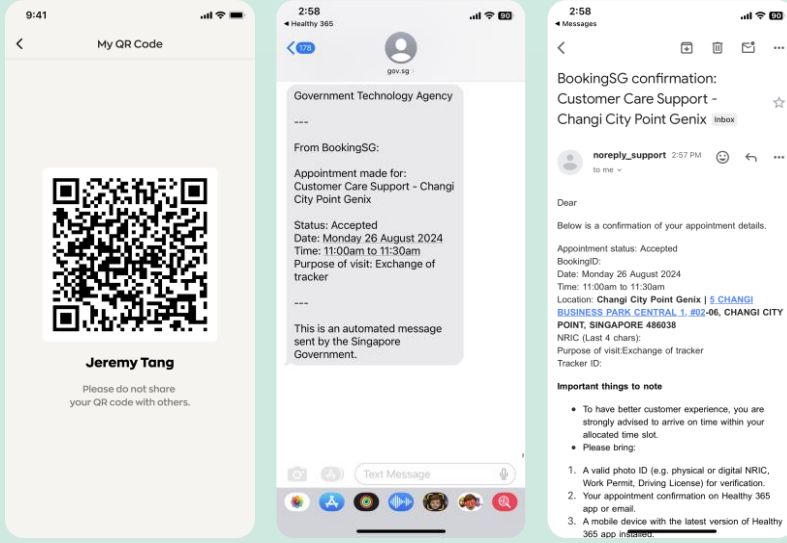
9:41

My QR Code

Jeremy Tang

Please do not share your QR code with others.

2:58
◂ Healthy 365

178

gov.sg

Government Technology Agency

---

From BookingSG:

Appointment made for: Customer Care Support - Changi City Point Genix

Status: Accepted
Date: Monday 26 August 2024
Time: 11:00am to 11:30am
Purpose of visit: Exchange of tracker

---

This is an automated message sent by the Singapore Government.

Text Message

2:58
◂ Messages

90

BookingSG confirmation: Customer Care Support - Changi City Point Genix Inbox

noreply_support 2:57 PM
to me

Dear

Below is a confirmation of your appointment details.

Appointment status: Accepted
BookingID:
Date: Monday 26 August 2024
Time: 11:00am to 11:30am
Location: Changi City Point Genix | 5 CHANGI BUSINESS PARK CENTRAL 1, #02-06, CHANGI CITY POINT, SINGAPORE 486038
NRIC (Last 4 chars):
Purpose of visit:Exchange of tracker
Tracker ID:

Important things to note

• To have better customer experience, you are strongly advised to arrive on time within your allocated time slot.
• Please bring:

1. A valid photo ID (e.g. physical or digital NRIC, Work Permit, Driving License) for verification.
2. Your appointment confirmation on Healthy 365 app or email.
3. A mobile device with the latest version of Healthy 365 app installed.